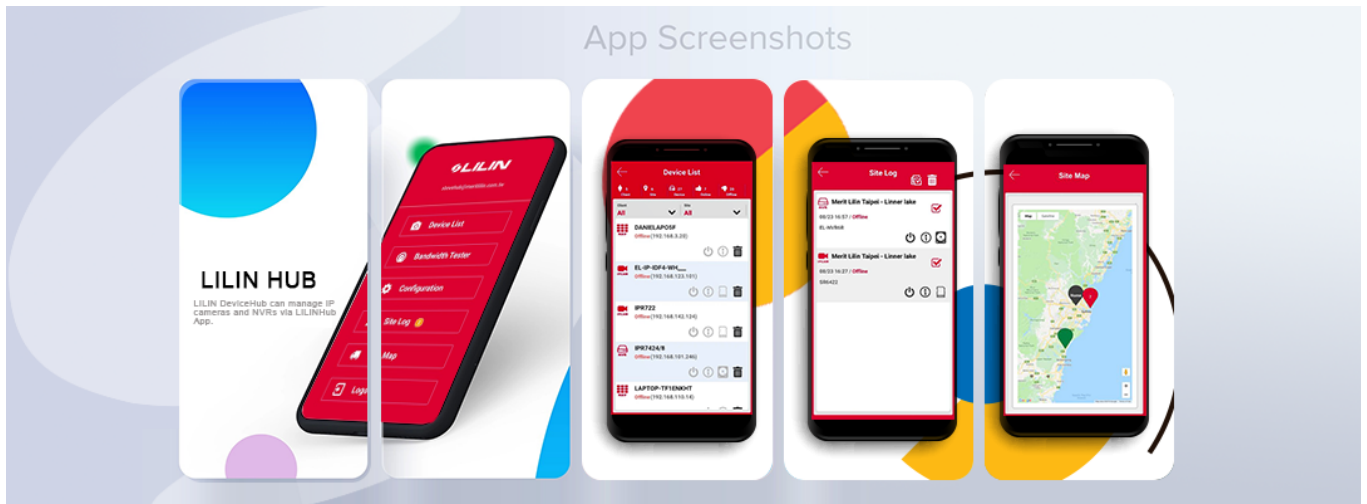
App Screenshots

LILIN HUB

LILIN DeviceHub can manage IP cameras and NVRs via LILINHub App.

LILIN

Device List

Bandwidth Tester

Configuration

Site Log

Map

Logo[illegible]

Device List

All

All

DANIELAPO5F

Offline(192.168.3.20)

EL-IP-IDF4-WH\_\_

Offline(192.168.123.101)

IPR722

Offline(192.168.142.134)

IPR7424/8

Offline(192.168.101.246)

LAPTOP-TF1ENKHT

Offline(192.168.110.14)

Site Log

Merit Lilin Taipei - Linner lake

08/23 16:57 / Offline

Merit Lilin Taipei - Linner lake

08/23 16:27 / Offline

Site Map

Map

Satellite